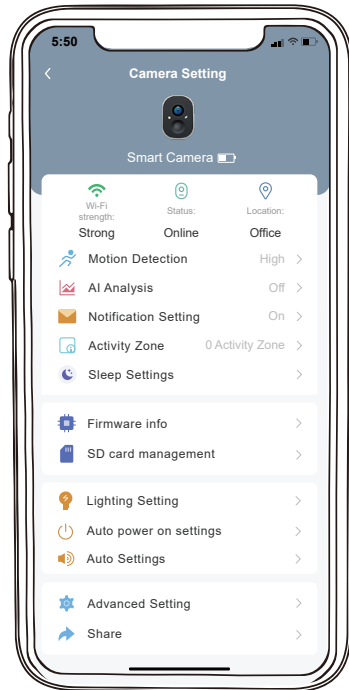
5:50

<

Camera Setting

Smart Camera

Wi-Fi strength:
Strong

Status:
Online

Location:
Office

Motion Detection High >

AI Analysis Off >

Notification Setting On >

Activity Zone 0 Activity Zone >

Sleep Settings >

Firmware info >

SD card management >

Lighting Setting >

Auto power on settings >

Auto Settings >

Advanced Setting >

Share >